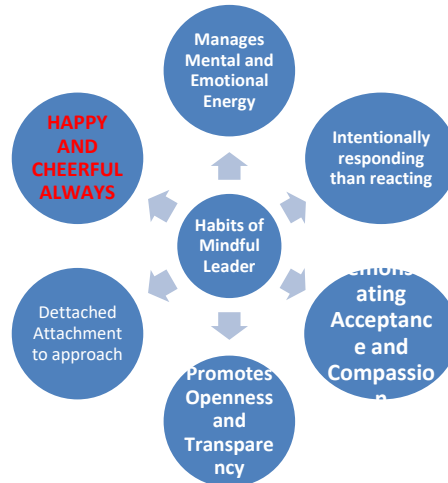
Habits of Mindful Leader

Manages Mental and Emotional Energy

Intentionally responding than reacting

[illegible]emonstrating Acceptance and Compassio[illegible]

Promotes Openness and Transparency

Dettached Attachment to approach

HAPPY AND CHEERFUL ALWAYS